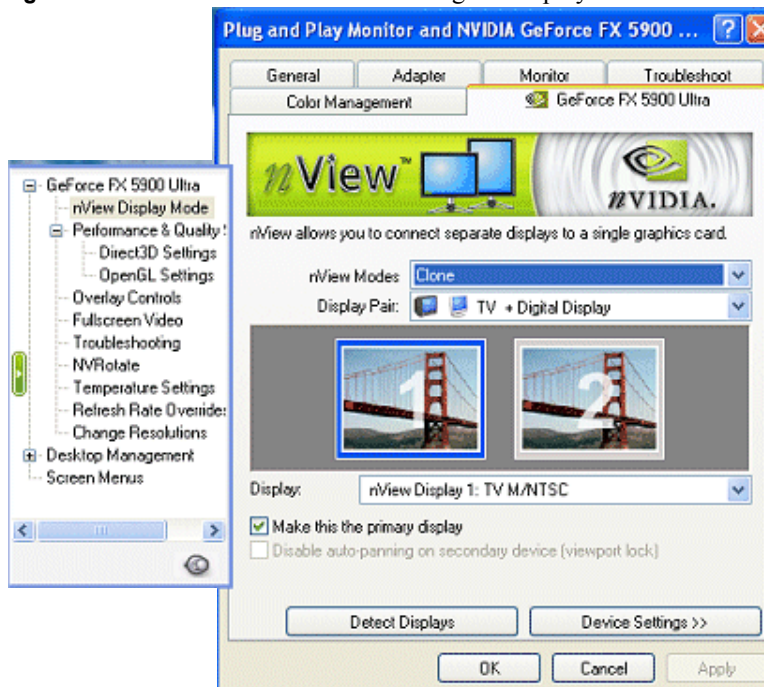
Plug and Play Monitor and NVIDIA GeForce FX 5900 ...

General | Adapter | Monitor | Troubleshoot
Color Management | GeForce FX 5900 Ultra

nView™

nVIDIA.

nView allows you to connect separate displays to a single graphics card.

nView Modes: Clone
Display Pair: TV + Digital Display

1

2

Display: nView Display 1: TV M/NTSC

Make this the primary display
Disable auto-panning on secondary device (viewport lock)

Detect Displays
Device Settings >>

OK
Cancel
Apply

GeForce FX 5900 Ultra
nView Display Mode
Performance & Quality
Direct3D Settings
OpenGL Settings
Overlay Controls
Fullscreen Video
Troubleshooting
NVRotate
Temperature Settings
Refresh Rate Overrides
Change Resolutions
Desktop Management
Screen Menus